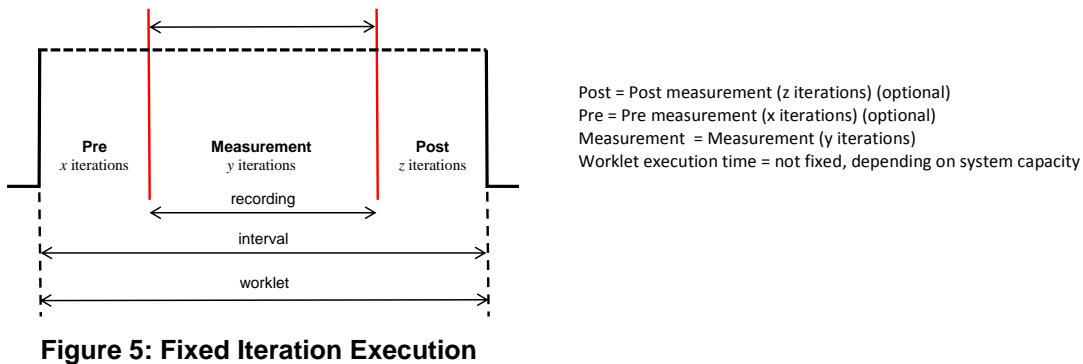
Pre
$x$ iterations

Measurement
$y$ iterations

Post
$z$ iterations

recording

interval

worklet

Post = Post measurement (z iterations) (optional)
Pre = Pre measurement (x iterations) (optional)
Measurement = Measurement (y iterations)
Worklet execution time = not fixed, depending on system capacity

Figure 5: Fixed Iteration Execution